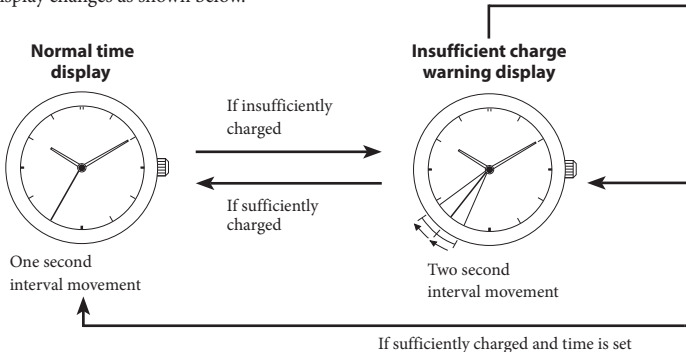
display changes as shown below.

Normal time display

Insufficient charge warning display

If insufficiently charged

If sufficiently charged

One second interval movement

Two second interval movement

If sufficiently charged and time is set